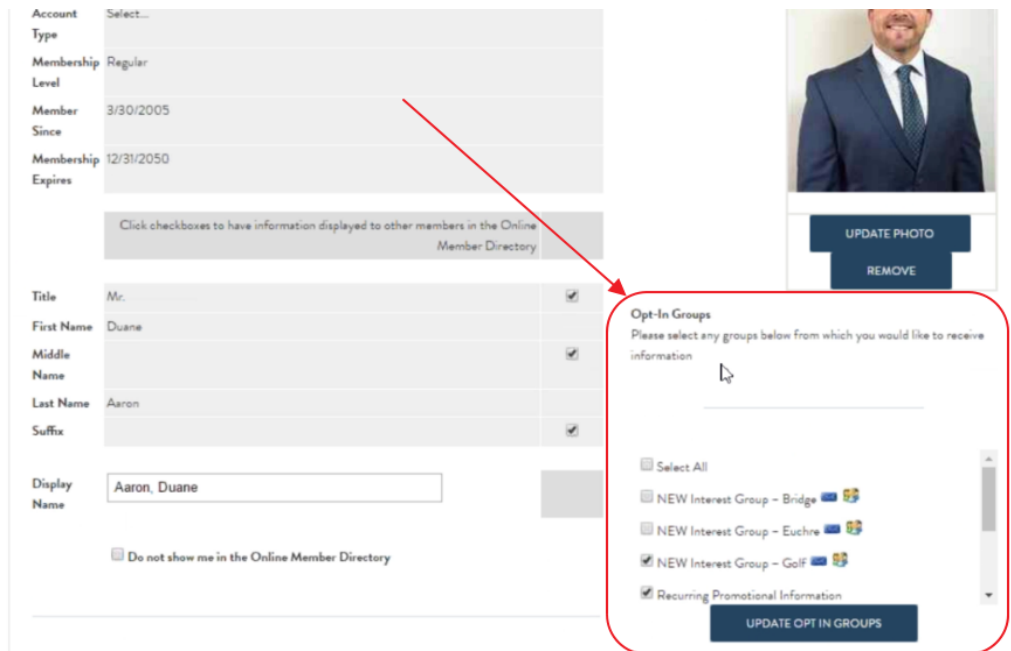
Account Type Select...

Membership Level Regular

Member Since 3/30/2005

Membership Expires 12/31/2050

Click checkboxes to have information displayed to other members in the Online Member Directory

Title Mr.

First Name Duane

Middle Name

Last Name Aaron

Suffix

Display Name Aaron, Duane

Do not show me in the Online Member Directory

UPDATE PHOTO

REMOVE

Opt-In Groups

Please select any groups below from which you would like to receive information

Select All

NEW Interest Group – Bridge

NEW Interest Group – Euchre

NEW Interest Group – Golf

Recurring Promotional Information

UPDATE OPT IN GROUPS